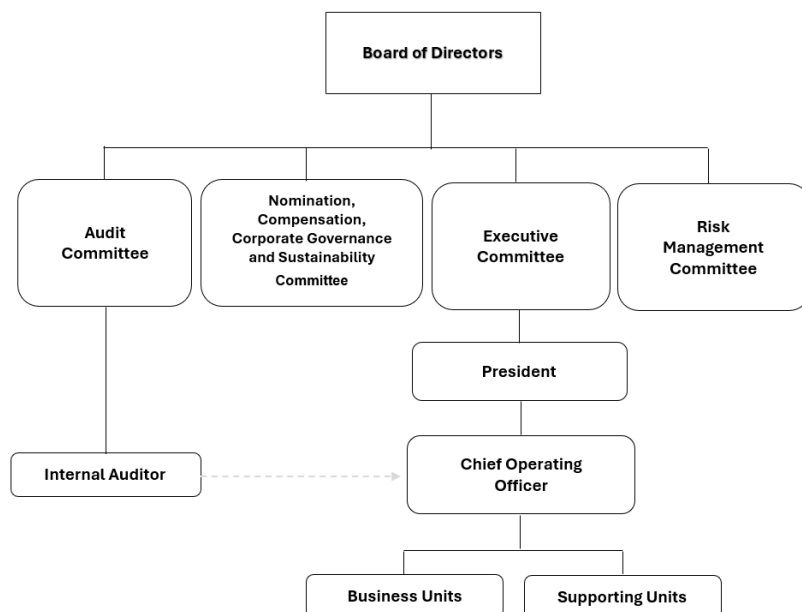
Board of Directors

Audit Committee

Nomination, Compensation, Corporate Governance and Sustainability Committee

Executive Committee

Risk Management Committee

President

Internal Auditor

Chief Operating Officer

Business Units

Supporting Units